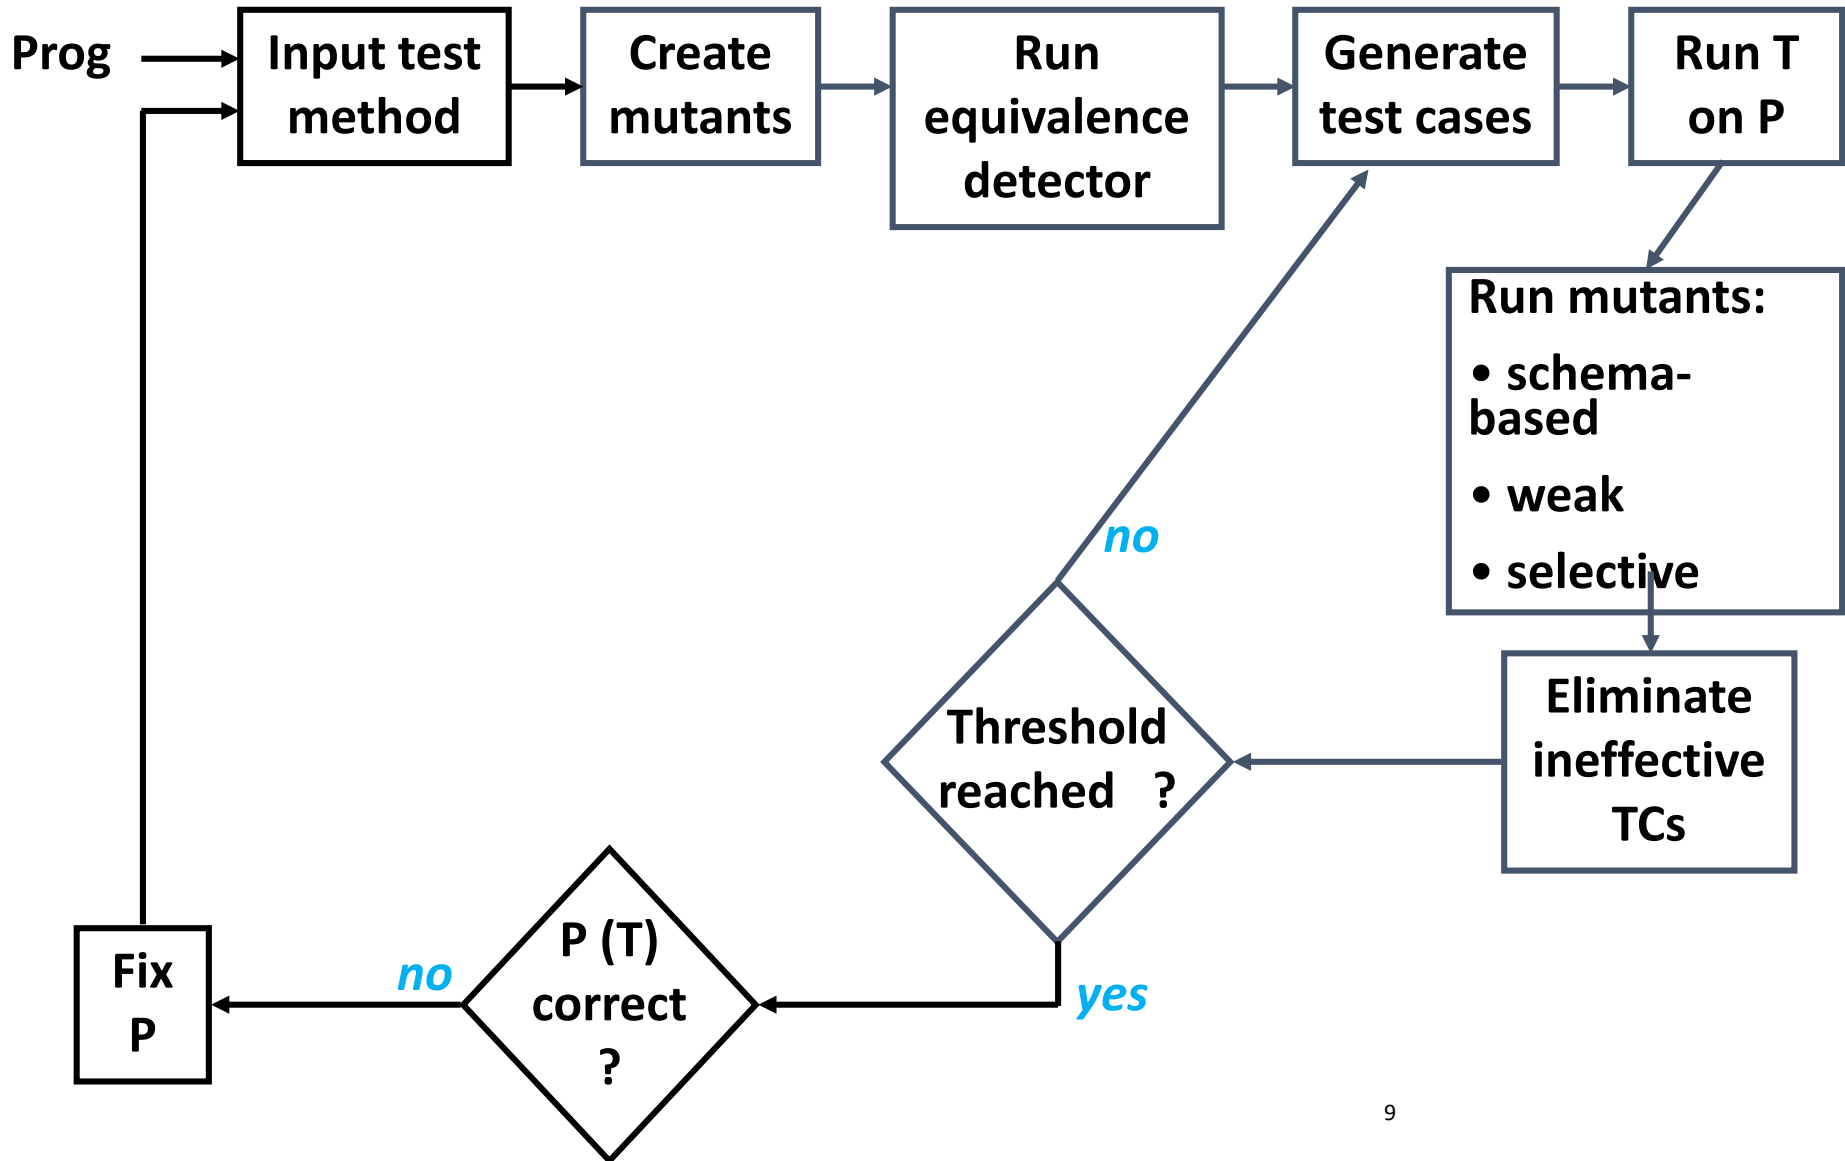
Prog

Input test method

Create mutants

Run equivalence detector

Generate test cases

Run T on P

Run mutants:
• schema-based
• weak
• selective

Eliminate ineffective TCs

no

Threshold reached ?

yes

P (T) correct ?

no

Fix P

9